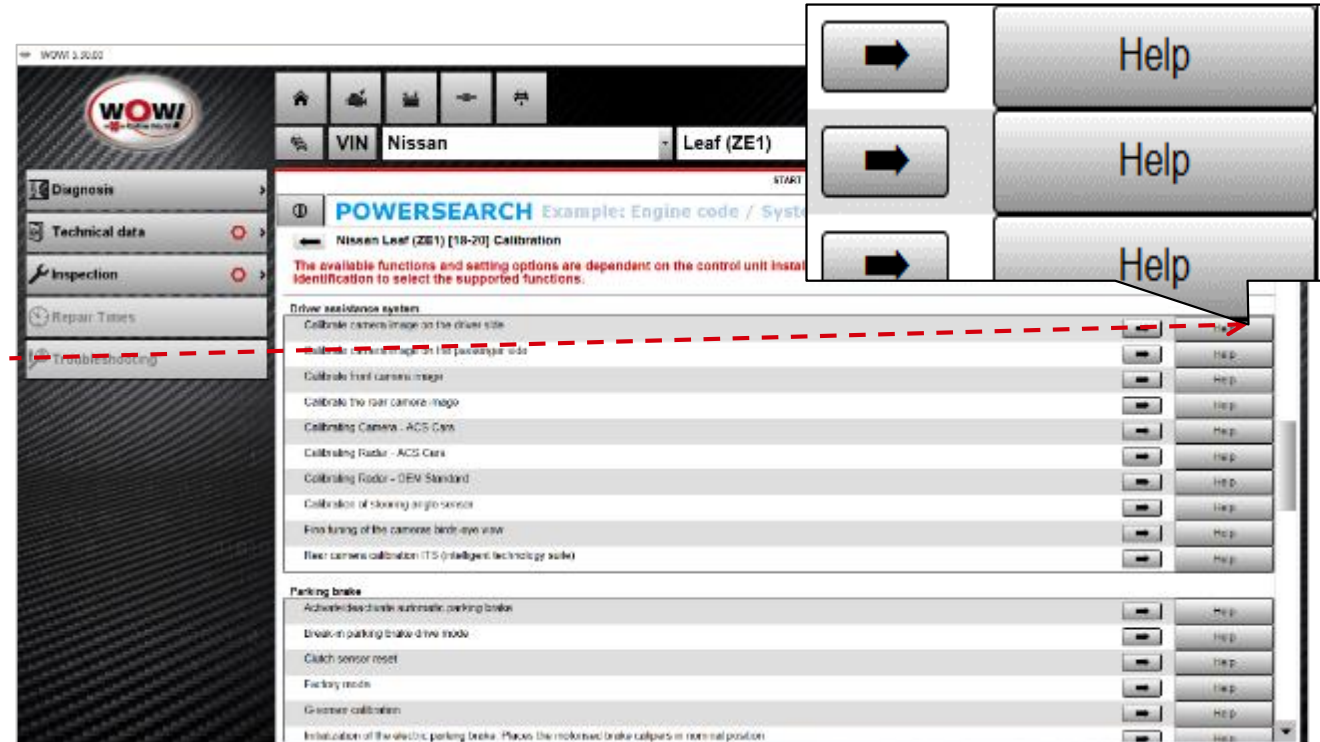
WOW! 5.30.00

WOW!

VIN Nissan Leaf (ZE1)

START

Diagnosis

Technical data

Inspection

Repair Times

Troubleshooting

POWERSEARCH Example: Engine code / Syste

Nissan Leaf (ZE1) [18-20] Calibration

The available functions and setting options are dependent on the control unit insta identification to select the supported functions.

Help

Help

Help

Driver assistance system

Calibrate camera image on the driver side Help

Calibrate camera image on the passenger side Help

Calibrate front camera image Help

Calibrate the rear camera image Help

Calibrating Camera - ACS Cars Help

Calibrating Radar - ACS Cars Help

Calibrating Radar - OEM Standard Help

Calibration of steering angle sensor Help

Fine tuning of the cameras bird-eye view Help

Rear camera calibration ITS (intelligent technology suite) Help

Parking brake

Activate/deactivate automatic parking brake Help

Break-in parking brake drive mode Help

Clutch sensor reset Help

Factory mode Help

G-sensor calibration Help

Initialization of the electric parking brake. Places the motorised brake calipers in normal position Help